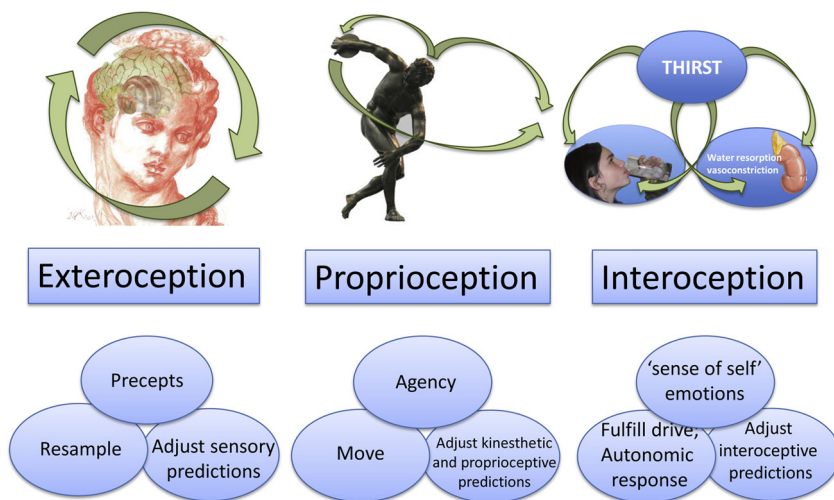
THIRST

Water resorption vasoconstriction

Exteroception

Proprioception

Interoception

Precepts

Resample

Adjust sensory predictions

Agency

Move

Adjust kinesthetic and proprioceptive predictions

'sense of self' emotions

Fulfill drive; Autonomic response

Adjust interoceptive predictions